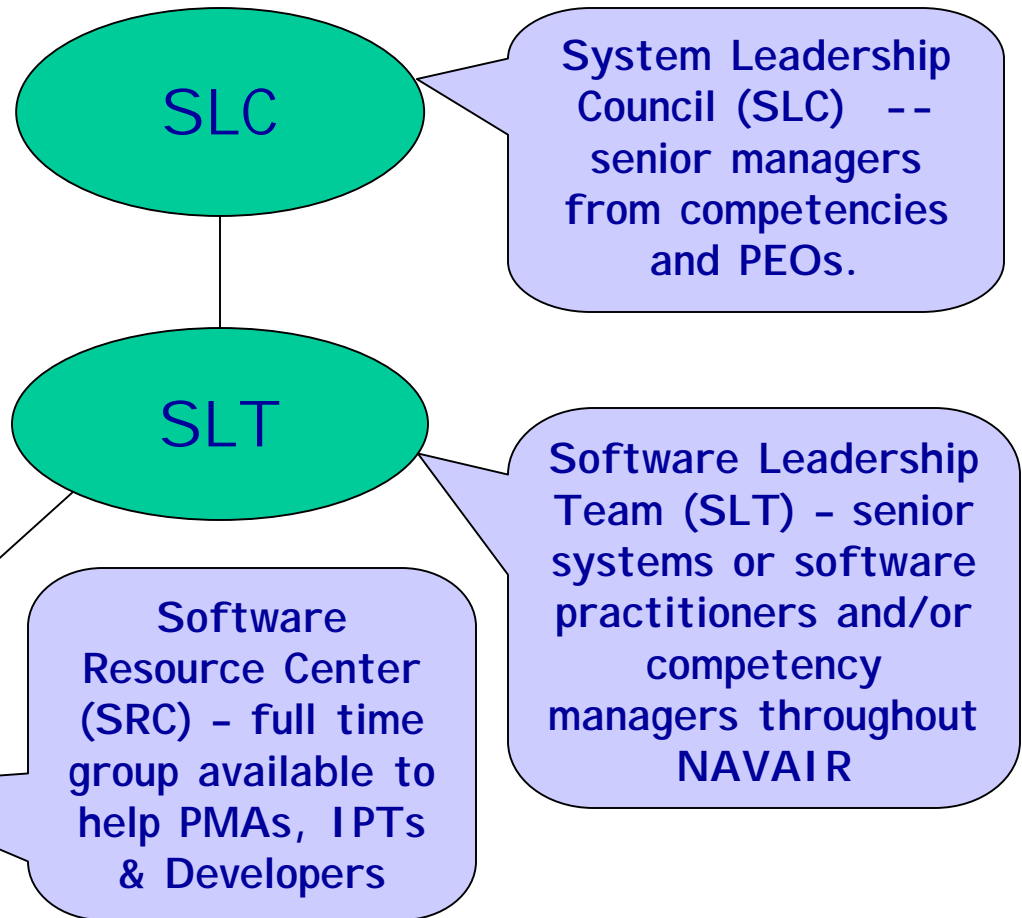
SLC

System Leadership Council (SLC) -- senior managers from competencies and PEOs.

SLT

Software Leadership Team (SLT) – senior systems or software practitioners and/or competency managers throughout NAVAIR

Software Resource Center (SRC) – full time group available to help PMAs, IPTs & Developers